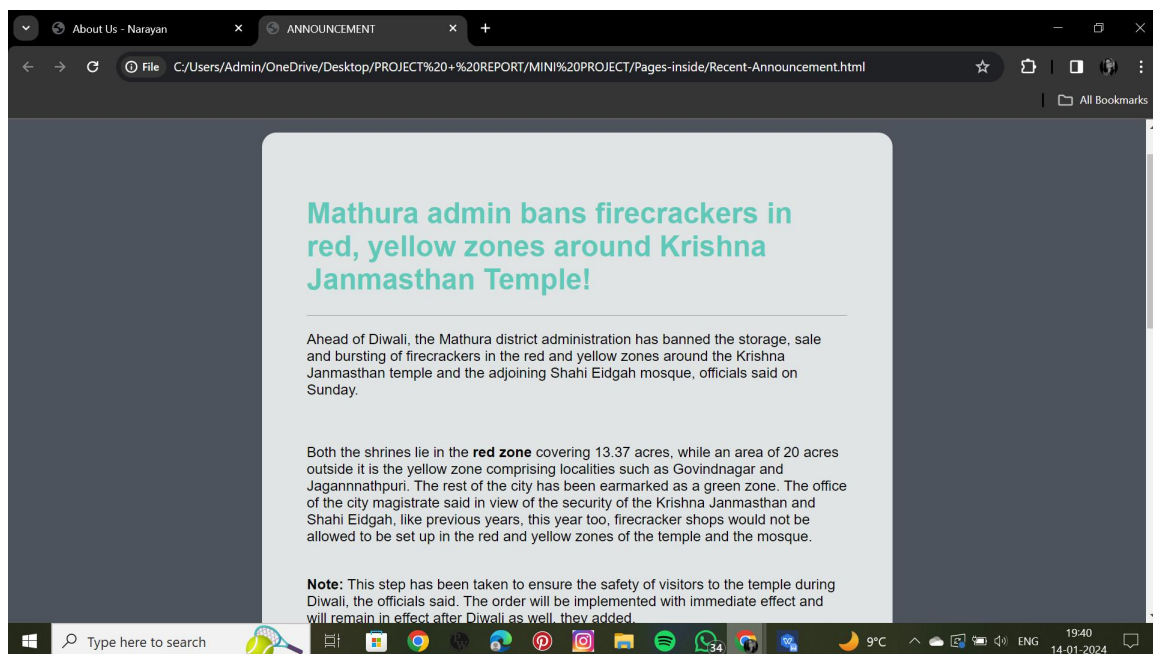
About Us - Narayan
ANNOUNCEMENT

File C:/Users/Admin/OneDrive/Desktop/PROJECT%20+%20REPORT/MINI%20PROJECT/Pages-inside/Recent-Announcement.html

All Bookmarks

Mathura admin bans firecrackers in red, yellow zones around Krishna Janmasthan Temple!

Ahead of Diwali, the Mathura district administration has banned the storage, sale and bursting of firecrackers in the red and yellow zones around the Krishna Janmasthan temple and the adjoining Shahi Eidgah mosque, officials said on Sunday.

Both the shrines lie in the **red zone** covering 13.37 acres, while an area of 20 acres outside it is the yellow zone comprising localities such as Govindnagar and Jagannnathpuri. The rest of the city has been earmarked as a green zone. The office of the city magistrate said in view of the security of the Krishna Janmasthan and Shahi Eidgah, like previous years, this year too, firecracker shops would not be allowed to be set up in the red and yellow zones of the temple and the mosque.

**Note:** This step has been taken to ensure the safety of visitors to the temple during Diwali, the officials said. The order will be implemented with immediate effect and will remain in effect after Diwali as well, they added.

Type here to search
34
9°C
ENG
19:40
14-01-2024